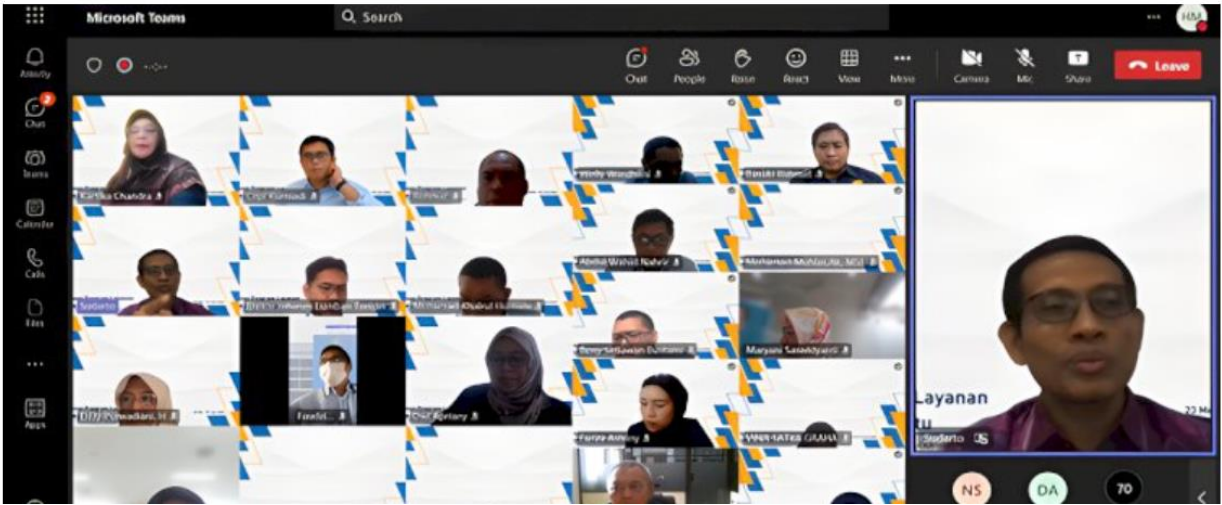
Microsoft Teams
Search
HM
Activity
Chat
Teams
Calendar
Calls
Files
...
Apps
Chat
People
Raise
React
View
More
Camera
Mic
Share
Leave
Kartika Chandra
Dedi Kurniadi
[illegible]
Wendy Wardhana
Basuki Rahmat
Abdul Wahid Nahrir
Muhammad Muhlisin, MSI
Sudarto
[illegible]
Muhammad Khairul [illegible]
Bowo Setiawan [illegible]
Maryani Sasmiyanti
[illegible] Purwadiani, M
Fras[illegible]
Dwi Ajeriany
Farza Amany
WINNARTATRI GRAHA
Layanan
tu
Sudarto
NS
DA
70